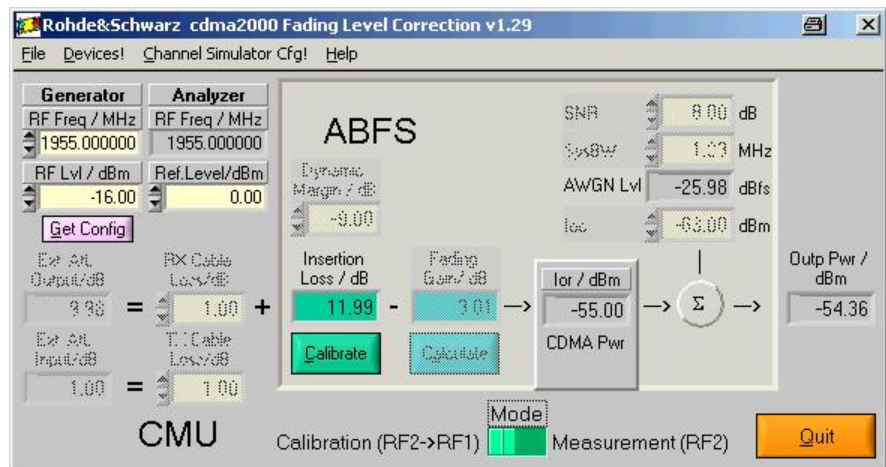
Rohde&Schwarz cdma2000 Fading Level Correction v1.29

File Devices! Channel Simulator Cfg! Help

Generator
RF Freq / MHz
1955.000000
RF Lvl / dBm
-16.00

Analyzer
RF Freq / MHz
1955.000000
Ref.Level/dBm
0.00

Get Config

Ext. Att. Output/dB
9.98
=
RX Cable Loss/dB
1.00
+

Ext. Att. Input/dB
1.00
=
TX Cable Loss/dB
1.00

CMU

ABFS

Dynamic Margin / dB
-9.00

Insertion Loss / dB
11.99
-
Fading Gain / dB
3.01
->

Calibrate
Calculate

SNR 8.00 dB
SysBW 1.23 MHz
AWGN Lvl -25.98 dBfs
Ioc -63.00 dBm

Ior / dBm
-55.00
CDMA Pwr

-> Σ ->

Outp Pwr / dBm
-54.36

Mode
Calibration (RF2->RF1) Measurement (RF2)

Quit